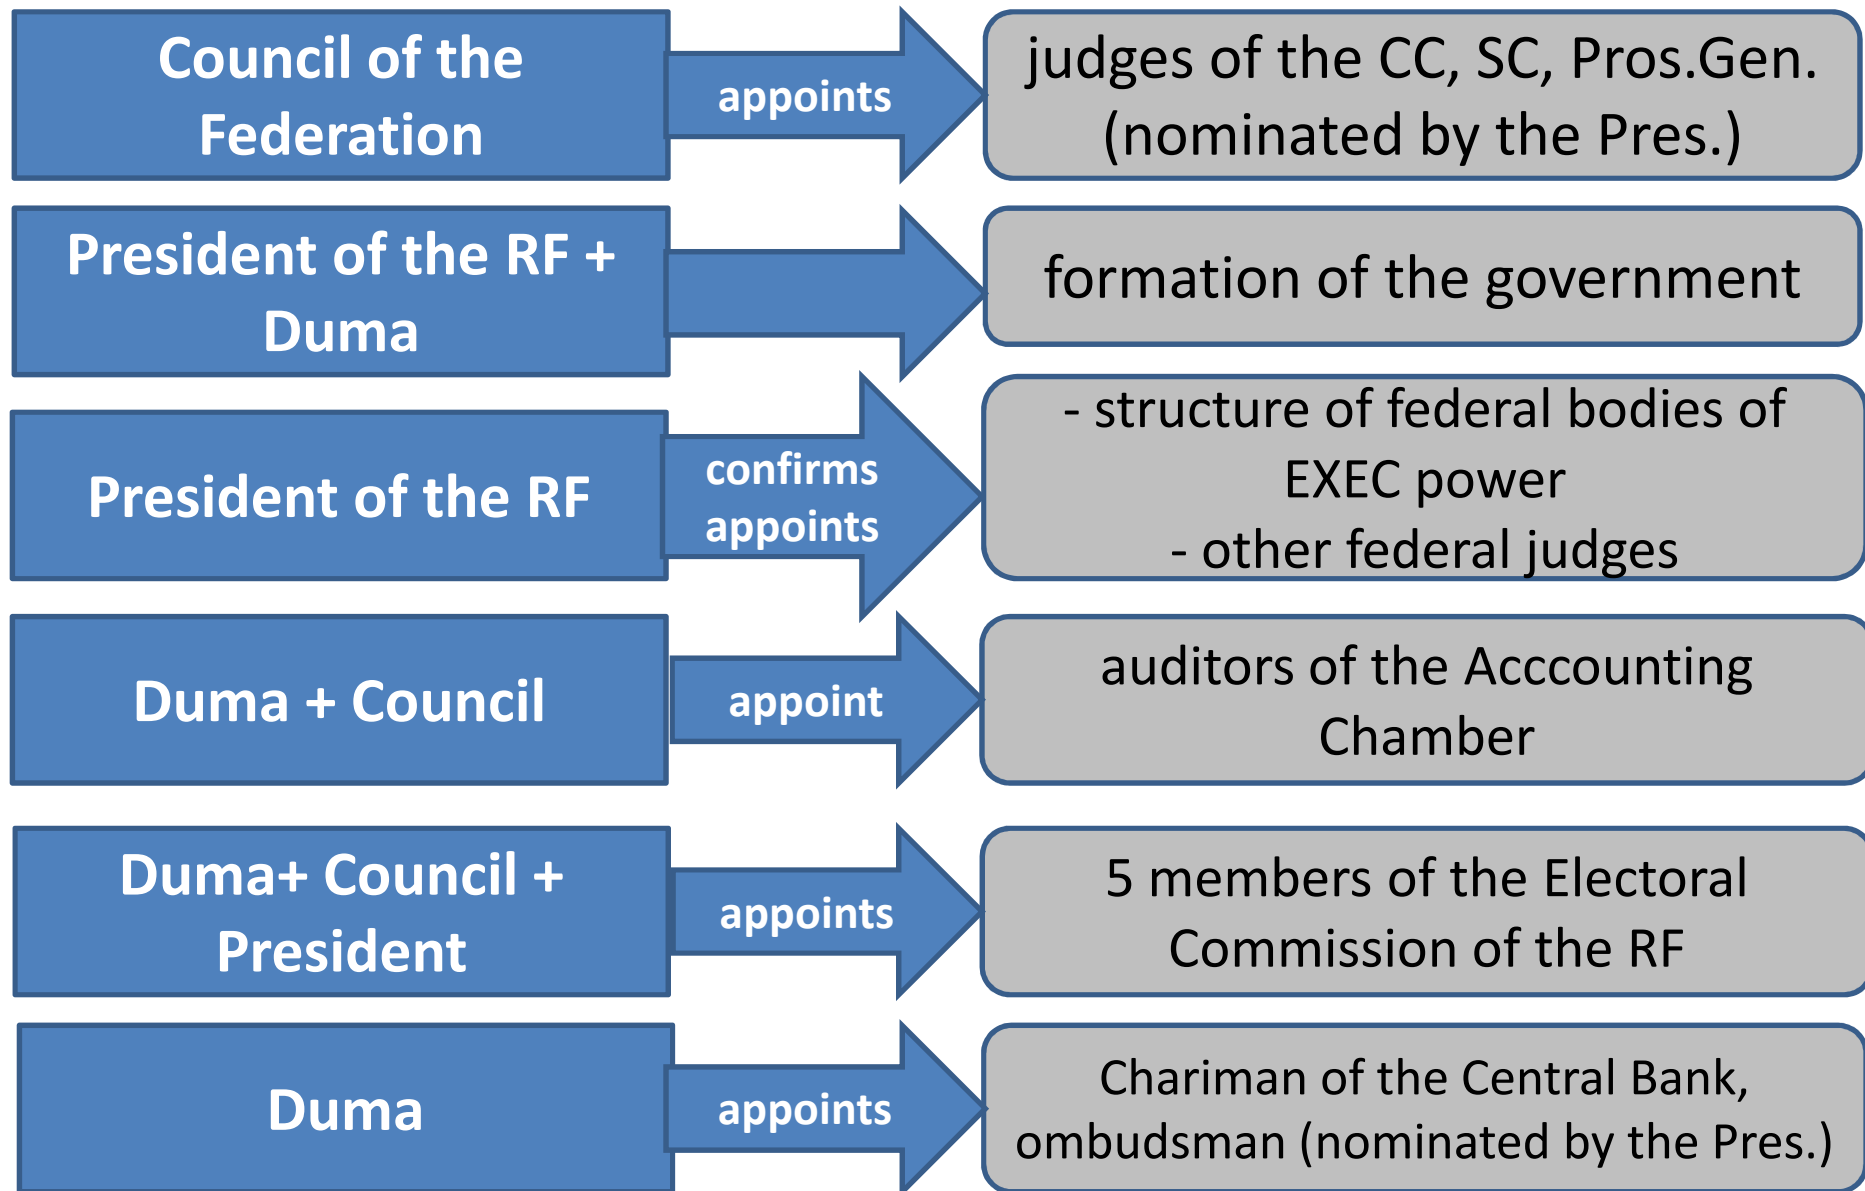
Council of the Federation

appoints

judges of the CC, SC, Pros.Gen. (nominated by the Pres.)

President of the RF + Duma

formation of the government

President of the RF

confirms appoints

- structure of federal bodies of EXEC power
- other federal judges

Duma + Council

appoint

auditors of the Acccounting Chamber

Duma+ Council + President

appoints

5 members of the Electoral Commission of the RF

Duma

appoints

Chariman of the Central Bank, ombudsman (nominated by the Pres.)